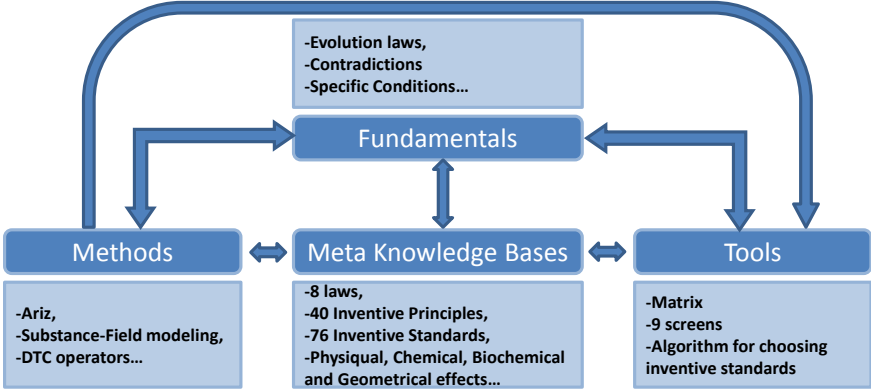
-Evolution laws,
-Contradictions
-Specific Conditions…

Fundamentals

Methods

Meta Knowledge Bases

Tools

-Ariz,
-Substance-Field modeling,
-DTC operators…

-8 laws,
-40 Inventive Principles,
-76 Inventive Standards,
-Physiqual, Chemical, Biochemical and Geometrical effects…

-Matrix
-9 screens
-Algorithm for choosing inventive standards